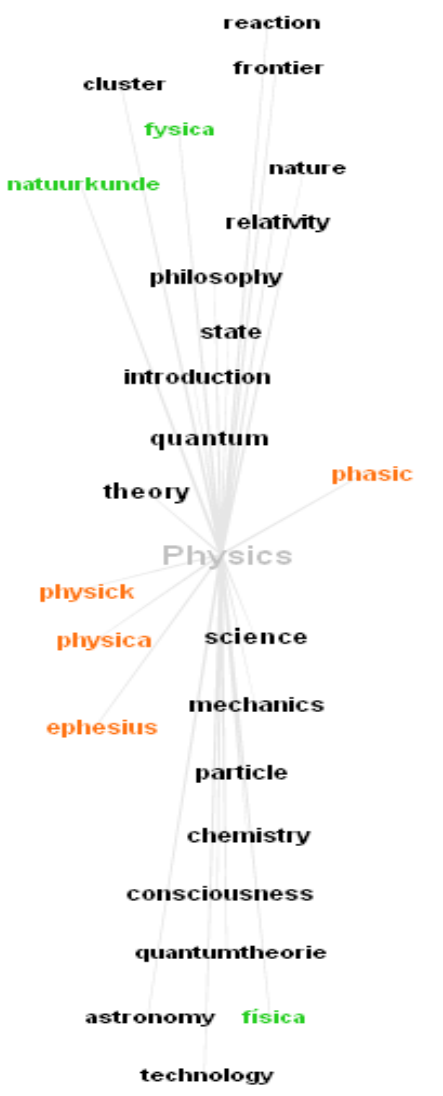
reaction

cluster

frontier

fysica

natuurkunde

nature

relativity

philosophy

state

introduction

quantum

phasic

theory

Physics

physick

physica

science

ephesius

mechanics

particle

chemistry

consciousness

quantumtheorie

astronomy

física

technology